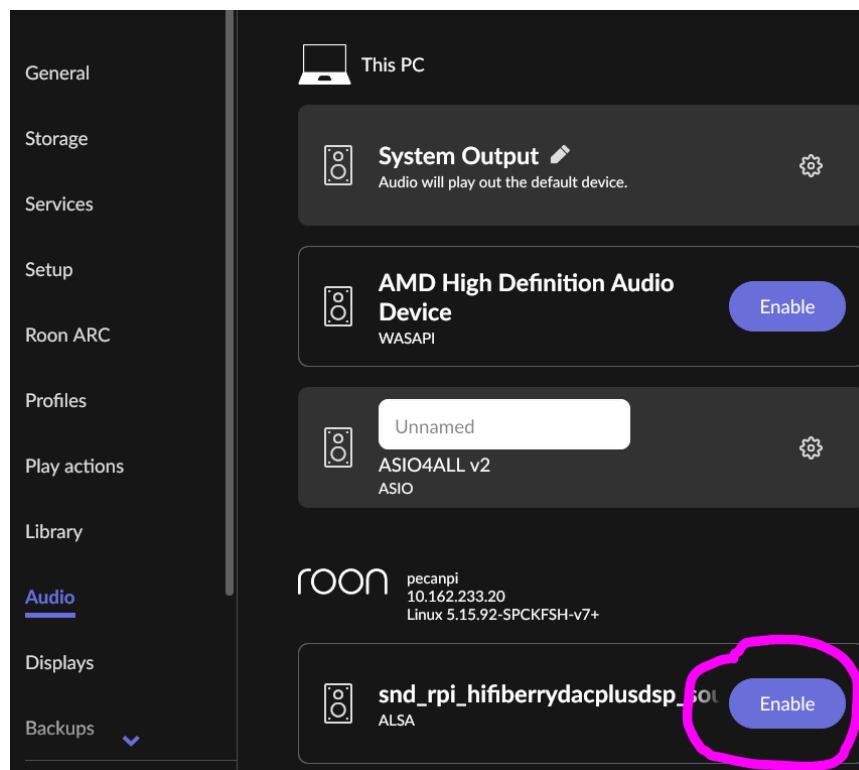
General

Storage

Services

Setup

Roon ARC

Profiles

Play actions

Library

Audio

Displays

Backups

This PC

System Output
Audio will play out the default device.

AMD High Definition Audio Device
WASAPI

Enable

Unnamed

ASIO4ALL v2
ASIO

roon

pecanpi
10.162.233.20
Linux 5.15.92-SPCKFSH-v7+

snd_rpi_hifiberrydacplusdsp_sou
ALSA

Enable